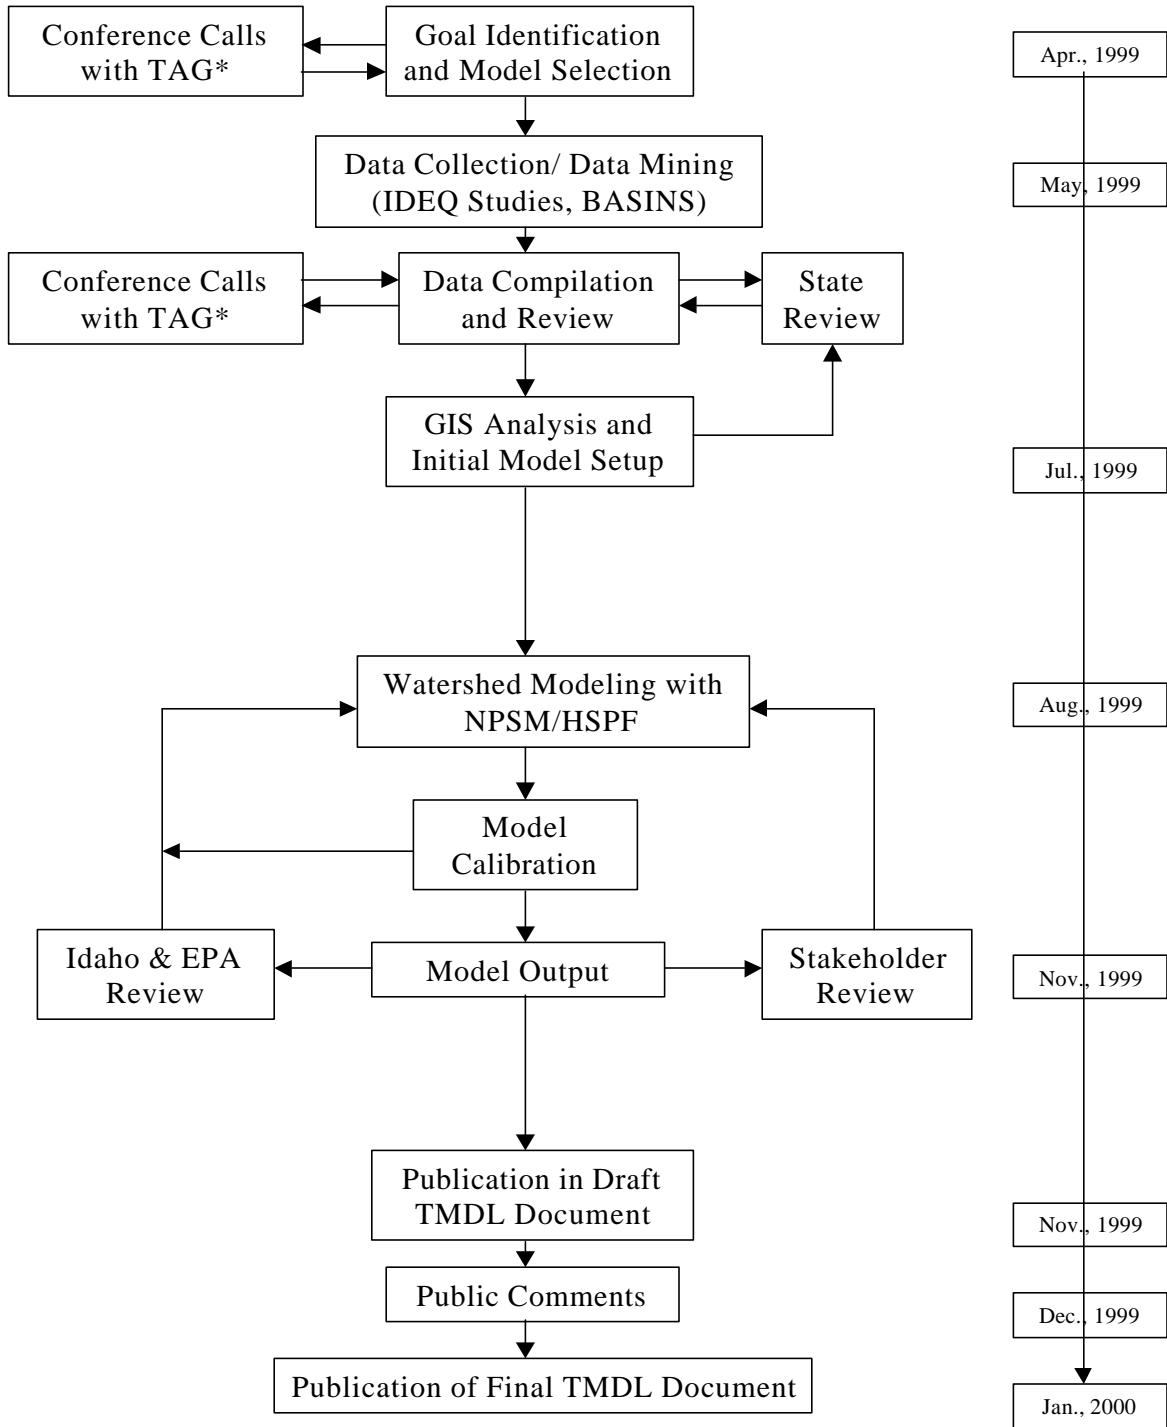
Conference Calls with TAG*

Goal Identification and Model Selection

Apr., 1999

Data Collection/ Data Mining (IDEQ Studies, BASINS)

May, 1999

Conference Calls with TAG*

Data Compilation and Review

State Review

GIS Analysis and Initial Model Setup

Jul., 1999

Watershed Modeling with NPSM/HSPF

Aug., 1999

Model Calibration

Idaho & EPA Review

Model Output

Stakeholder Review

Nov., 1999

Publication in Draft TMDL Document

Nov., 1999

Public Comments

Dec., 1999

Publication of Final TMDL Document

Jan., 2000